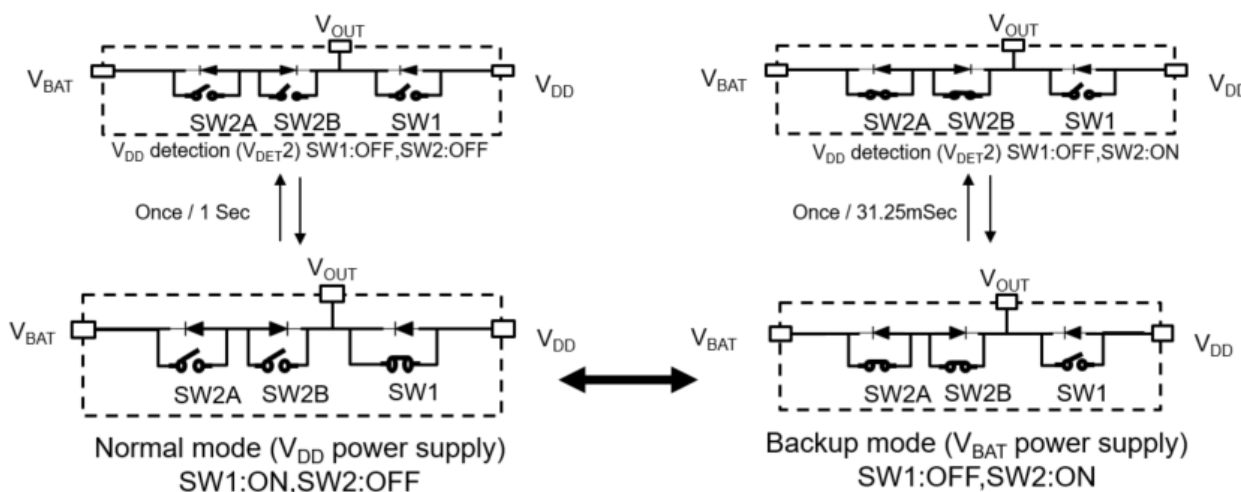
$V_{OUT}$

$V_{BAT}$

$V_{DD}$

SW2A SW2B SW1

$V_{DD}$ detection ($V_{DET}$2) SW1:OFF,SW2:OFF

Once / 1 Sec

$V_{OUT}$

$V_{BAT}$

$V_{DD}$

SW2A SW2B SW1

Normal mode ($V_{DD}$ power supply)
SW1:ON.SW2:OFF

$V_{OUT}$

$V_{BAT}$

$V_{DI}$

SW2A SW2B SW1

$V_{DD}$ detection ($V_{DET}$2) SW1:OFF,SW2:ON

Once / 31.25mSec

$V_{OUT}$

$V_{BAT}$

$V_{DD}$

SW2A SW2B SW1

Backup mode ($V_{BAT}$ power supply)
SW1:OFF,SW2:ON